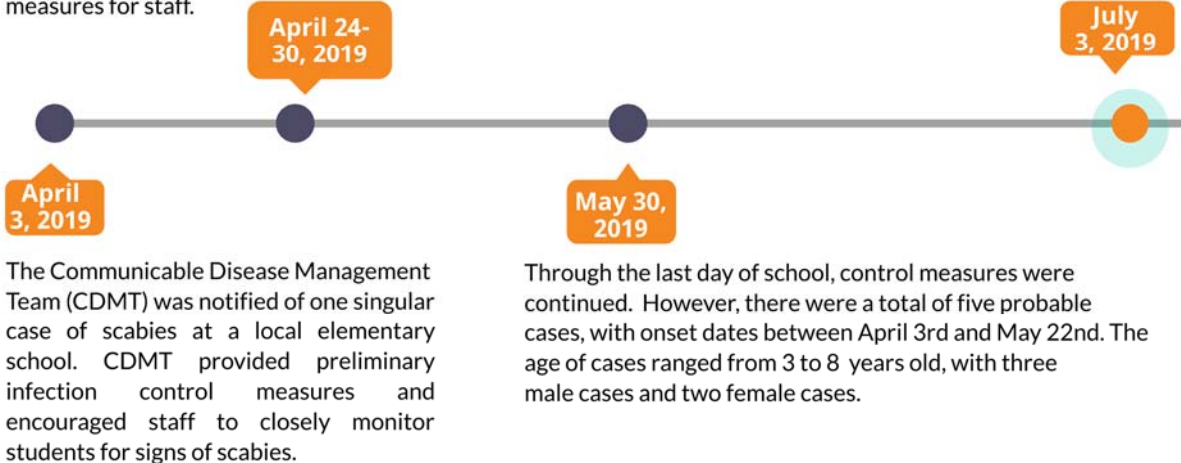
measures for staff.

April 24-30, 2019

July 3, 2019

April 3, 2019

May 30, 2019

The Communicable Disease Management Team (CDMT) was notified of one singular case of scabies at a local elementary school. CDMT provided preliminary infection control measures and encouraged staff to closely monitor students for signs of scabies.

Through the last day of school, control measures were continued. However, there were a total of five probable cases, with onset dates between April 3rd and May 22nd. The age of cases ranged from 3 to 8 years old, with three male cases and two female cases.